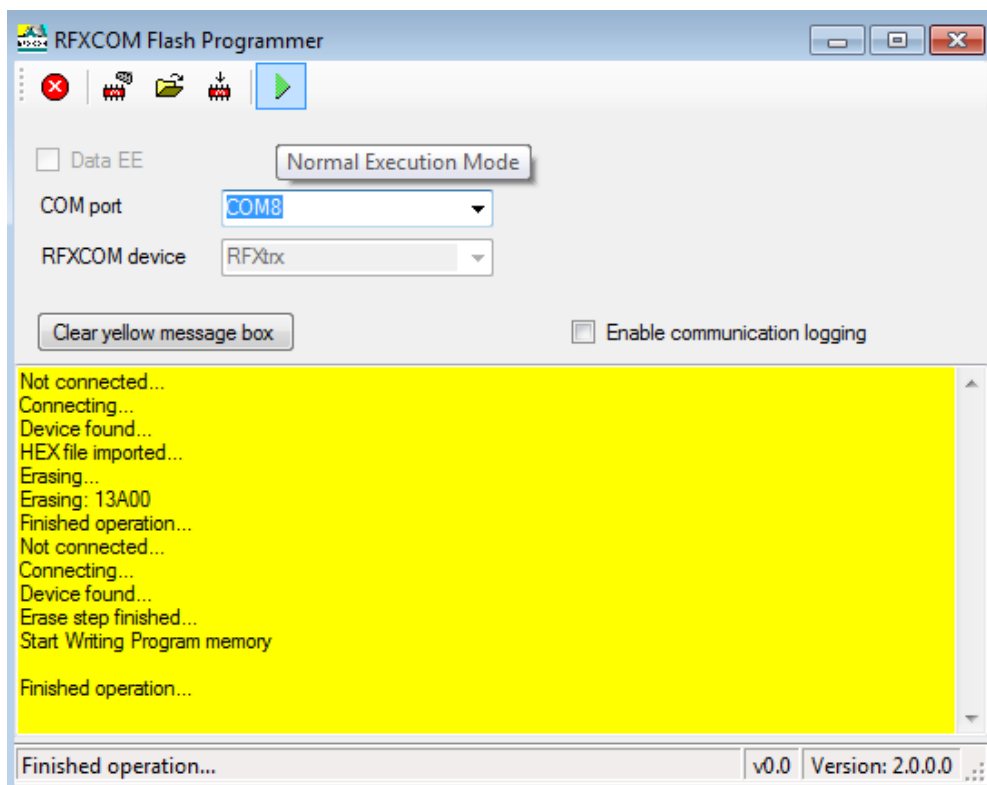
RFXCOM Flash Programmer

Normal Execution Mode

Data EE

COM port COM8

RFXCOM device RFXtrx

Clear yellow message box

Enable communication logging

Not connected...
Connecting...
Device found...
HEX file imported...
Erasing...
Erasing: 13A00
Finished operation...
Not connected...
Connecting...
Device found...
Erase step finished...
Start Writing Program memory

Finished operation...

Finished operation...

v0.0

Version: 2.0.0.0